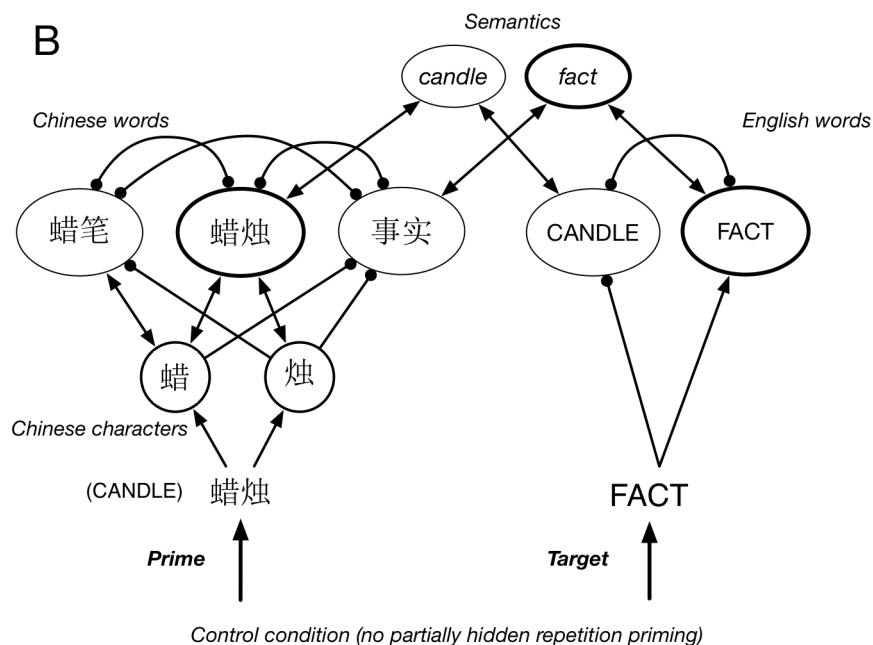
B

Semantics

candle

fact

Chinese words

English words

蜡笔

蜡烛

事实

CANDLE

FACT

蜡

烛

Chinese characters

(CANDLE) 蜡烛

FACT

Prime

Target

Control condition (no partially hidden repetition priming)